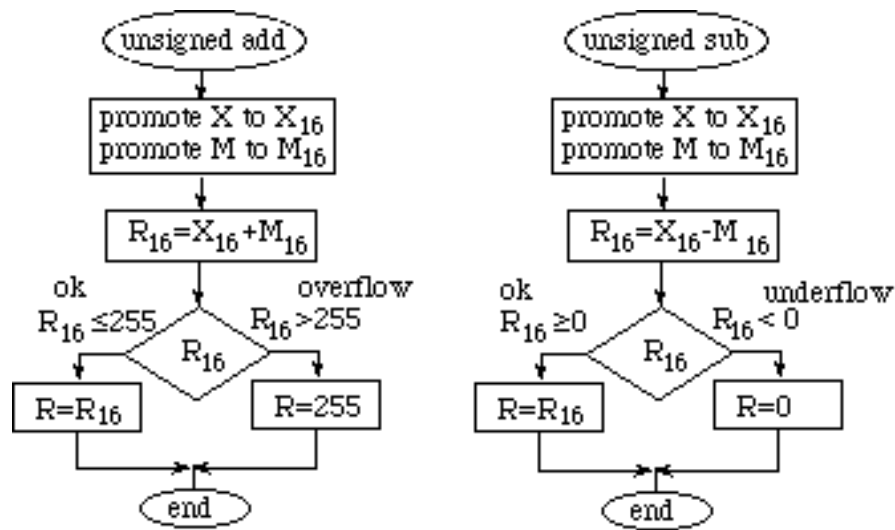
unsigned add

promote X to $X_{16}$
promote M to $M_{16}$

$R_{16}=X_{16}+M_{16}$

ok
$R_{16} \leq 255$

overflow
$R_{16} > 255$

$R_{16}$

$R=R_{16}$

$R=255$

end

unsigned sub

promote X to $X_{16}$
promote M to $M_{16}$

$R_{16}=X_{16}-M_{16}$

ok
$R_{16} \geq 0$

underflow
$R_{16} < 0$

$R_{16}$

$R=R_{16}$

$R=0$

end